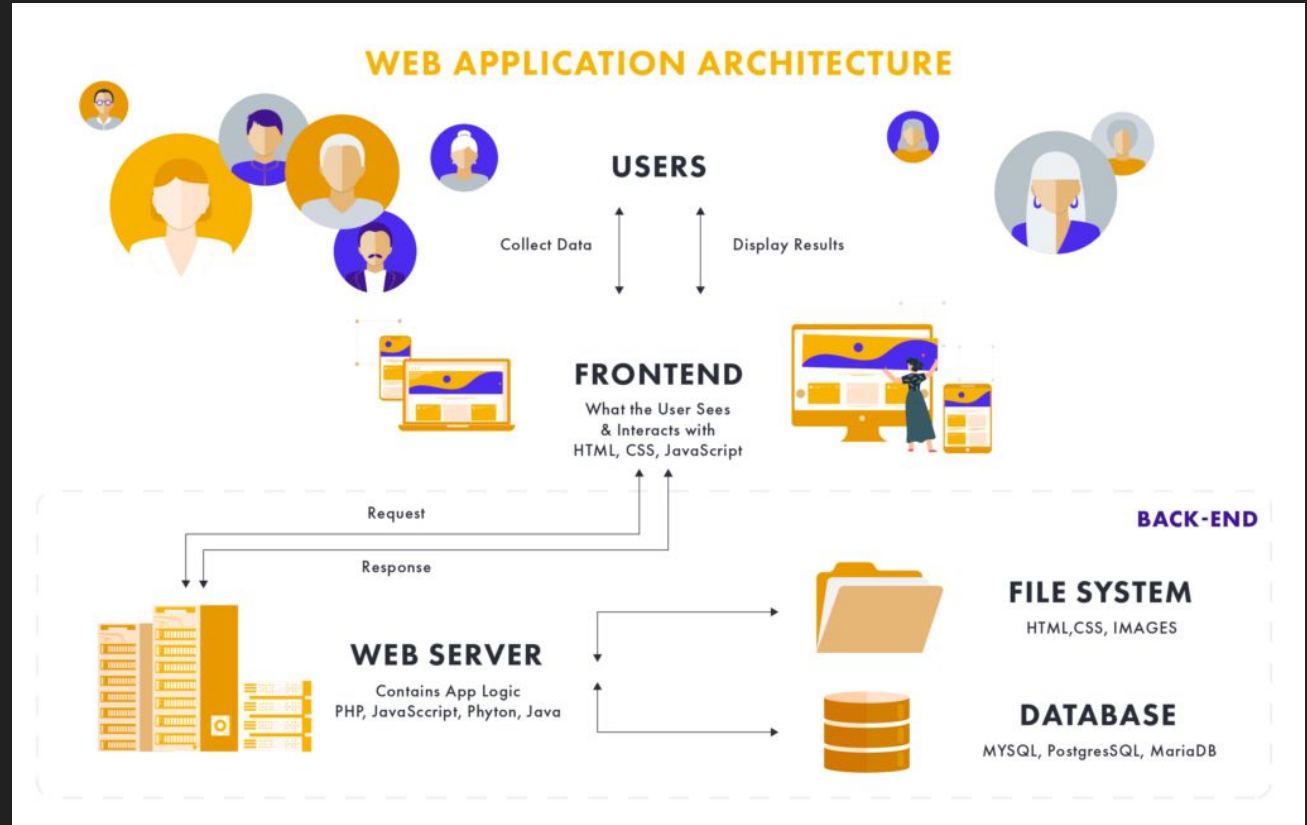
WEB APPLICATION ARCHITECTURE

USERS

Collect Data

Display Results

FRONTEND

What the User Sees & Interacts with HTML, CSS, JavaScript

Request

Response

BACK-END

FILE SYSTEM

HTML,CSS, IMAGES

WEB SERVER

Contains App Logic PHP, JavaSccript, Phyton, Java

DATABASE

MYSQL, PostgresSQL, MariaDB